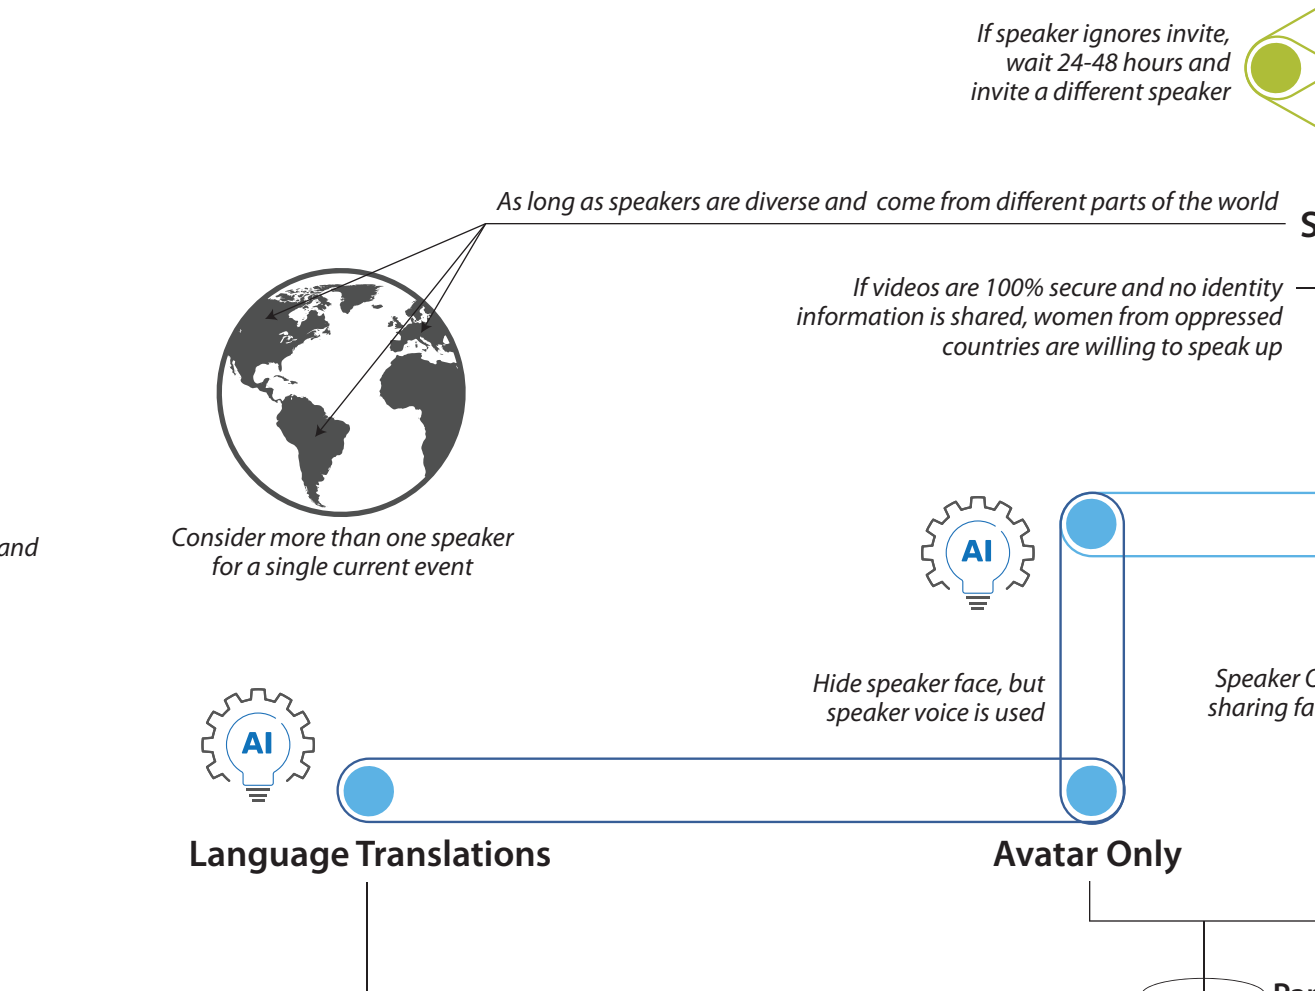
If speaker ignores invite, wait 24-48 hours and invite a different speaker

As long as speakers are diverse and come from different parts of the world

S

If videos are 100% secure and no identity information is shared, women from oppressed countries are willing to speak up

and

Consider more than one speaker for a single current event

AI

AI

Hide speaker face, but speaker voice is used

Speaker C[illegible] sharing fa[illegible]

Language Translations

Avatar Only

Par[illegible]